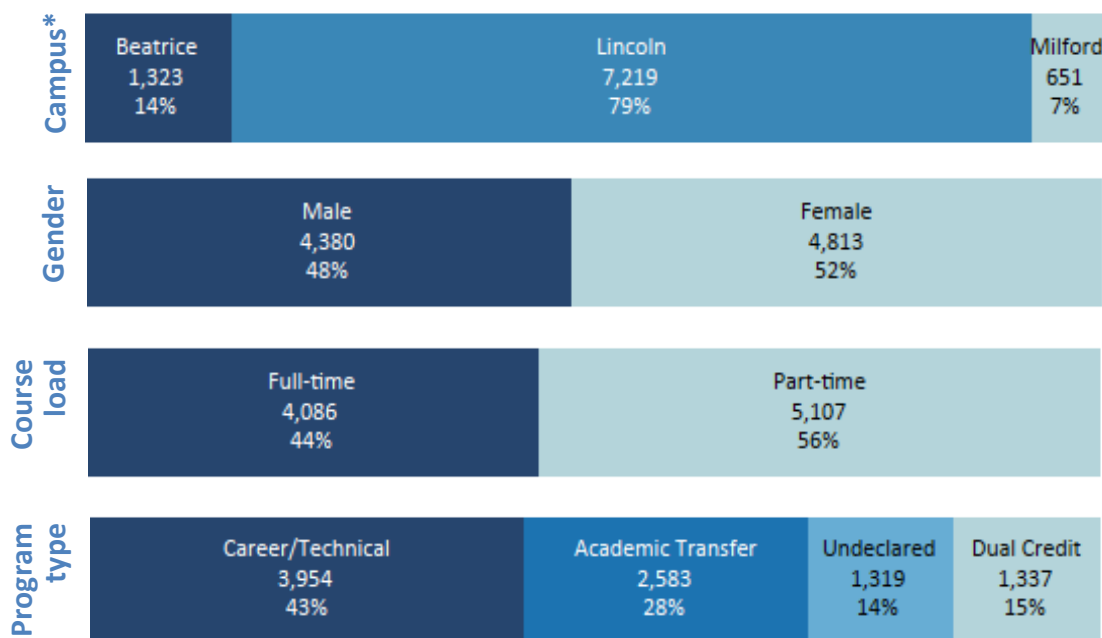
Campus*
Beatrice
1,323
14%

Lincoln
7,219
79%

Milford
651
7%

Gender
Male
4,380
48%

Female
4,813
52%

Course load
Full-time
4,086
44%

Part-time
5,107
56%

Program type
Career/Technical
3,954
43%

Academic Transfer
2,583
28%

Undeclared
1,319
14%

Dual Credit
1,337
15%